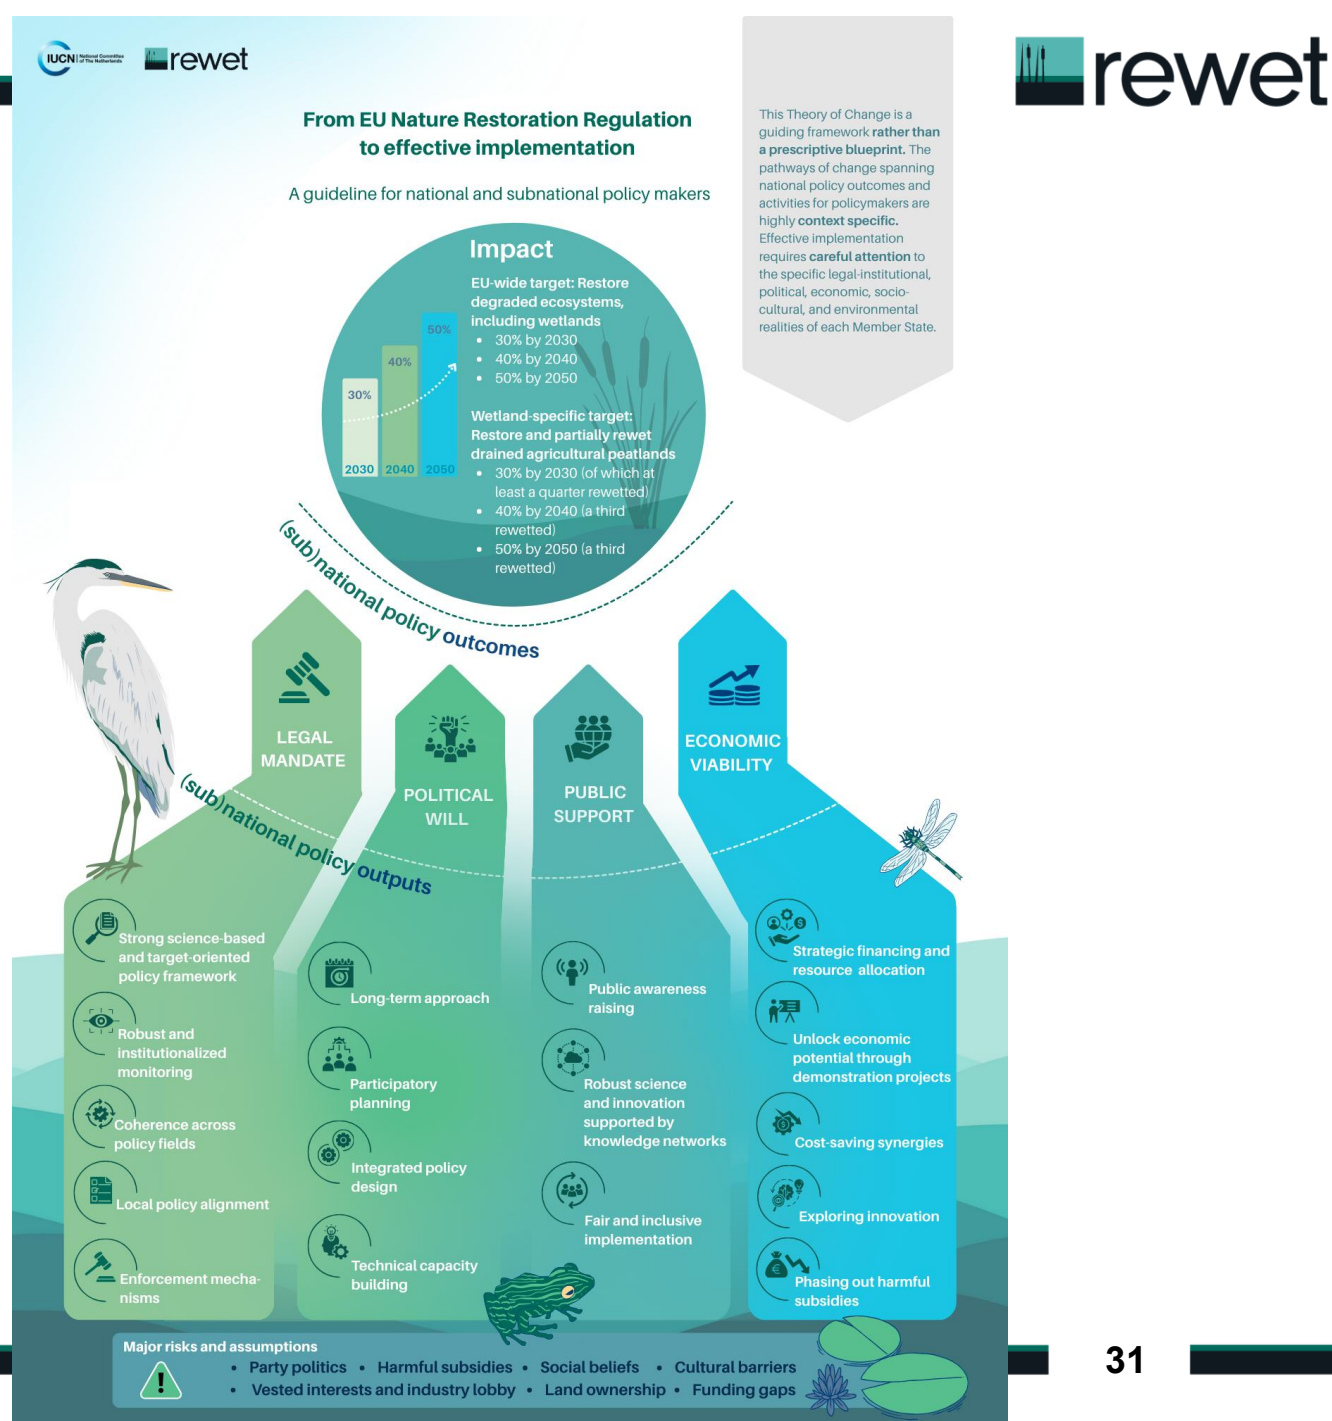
IUCN National Committee of The Netherlands

rewet

From EU Nature Restoration Regulation to effective implementation

A guideline for national and subnational policy makers

This Theory of Change is a guiding framework rather than a prescriptive blueprint. The pathways of change spanning national policy outcomes and activities for policymakers are highly context specific. Effective implementation requires careful attention to the specific legal-institutional, political, economic, socio-cultural, and environmental realities of each Member State.

rewet

Impact

EU-wide target: Restore degraded ecosystems, including wetlands
• 30% by 2030
• 40% by 2040
• 50% by 2050

Wetland-specific target: Restore and partially rewet drained agricultural peatlands
• 30% by 2030 (of which at least a quarter rewetted)
• 40% by 2040 (a third rewetted)
• 50% by 2050 (a third rewetted)

30% 40% 50%
2030 2040 2050

(sub)national policy outcomes

LEGAL MANDATE

POLITICAL WILL

PUBLIC SUPPORT

ECONOMIC VIABILITY

(sub)national policy outputs

Strong science-based and target-oriented policy framework

Robust and institutionalized monitoring

Coherence across policy fields

Local policy alignment

Enforcement mechanisms

Long-term approach

Participatory planning

Integrated policy design

Technical capacity building

Public awareness raising

Robust science and innovation supported by knowledge networks

Fair and inclusive implementation

Strategic financing and resource allocation

Unlock economic potential through demonstration projects

Cost-saving synergies

Exploring innovation

Phasing out harmful subsidies

Major risks and assumptions
• Party politics • Harmful subsidies • Social beliefs • Cultural barriers
• Vested interests and industry lobby • Land ownership • Funding gaps

31